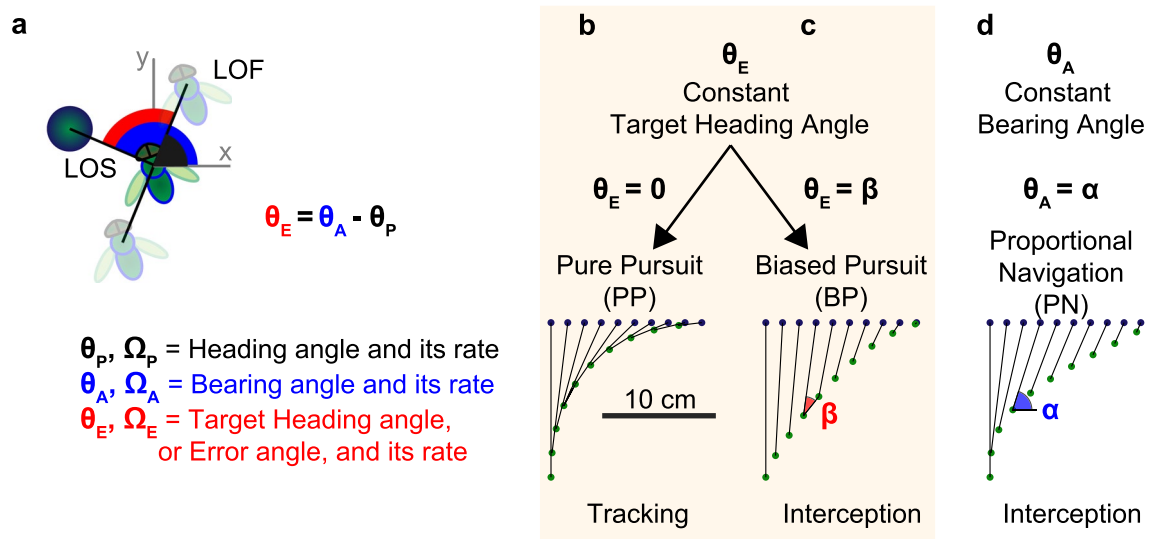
a

y

LOF

x

LOS

$\theta_E = \theta_A - \theta_P$

$\theta_P$, $\Omega_P$ = Heading angle and its rate
$\theta_A$, $\Omega_A$ = Bearing angle and its rate
$\theta_E$, $\Omega_E$ = Target Heading angle, or Error angle, and its rate

b

c

$\theta_E$
Constant
Target Heading Angle

$\theta_E = 0$

$\theta_E = \beta$

Pure Pursuit (PP)

Biased Pursuit (BP)

10 cm

$\beta$

Tracking

Interception

d

$\theta_A$
Constant
Bearing Angle

$\theta_A = \alpha$

Proportional Navigation (PN)

$\alpha$

Interception